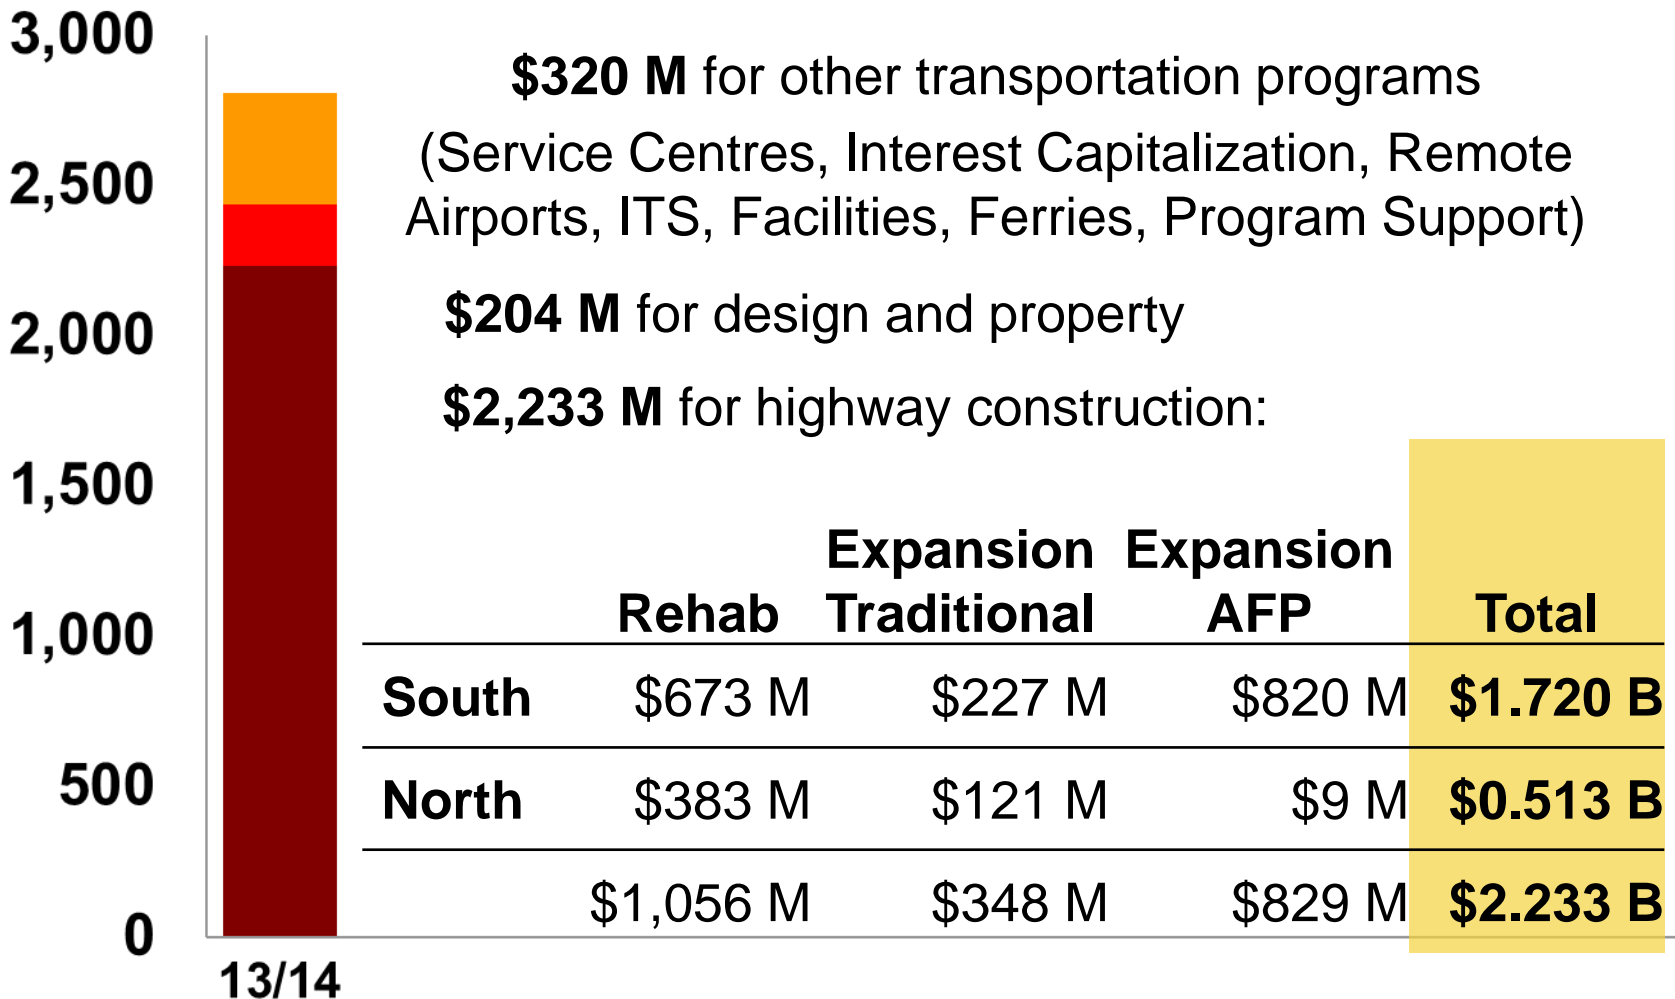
3,000
2,500
2,000
1,500
1,000
500
0
13/14

**$320 M** for other transportation programs (Service Centres, Interest Capitalization, Remote Airports, ITS, Facilities, Ferries, Program Support)

**$204 M** for design and property

**$2,233 M** for highway construction:

| | Rehab | Expansion Traditional | Expansion AFP | Total |
|---|---|---|---|---|
| South | $673 M | $227 M | $820 M | $1.720 B |
| North | $383 M | $121 M | $9 M | $0.513 B |
| | $1,056 M | $348 M | $829 M | $2.233 B |